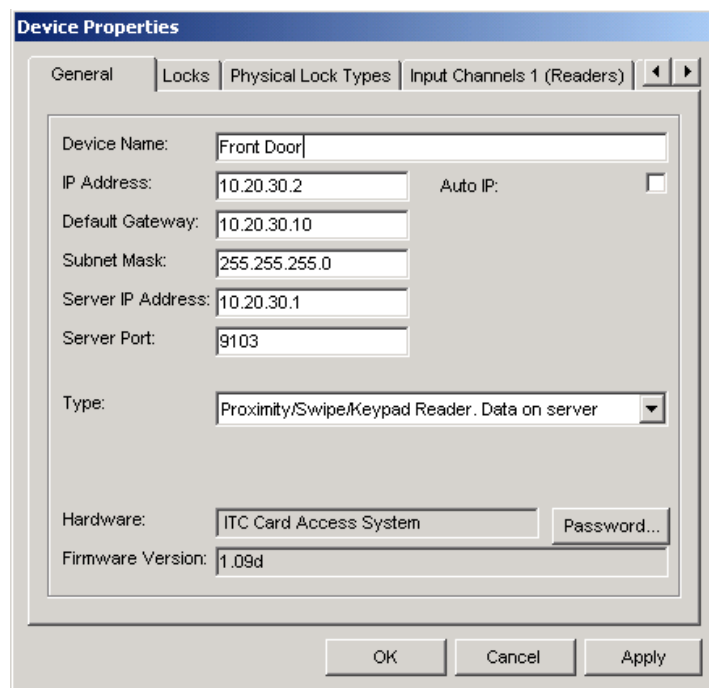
Device Properties

General | Locks | Physical Lock Types | Input Channels 1 (Readers)

Device Name: Front Door

IP Address: 10.20.30.2

Auto IP:

Default Gateway: 10.20.30.10

Subnet Mask: 255.255.255.0

Server IP Address: 10.20.30.1

Server Port: 9103

Type: Proximity/Swipe/Keypad Reader. Data on server

Hardware: ITC Card Access System

Password...

Firmware Version: 1.09d

OK

Cancel

Apply